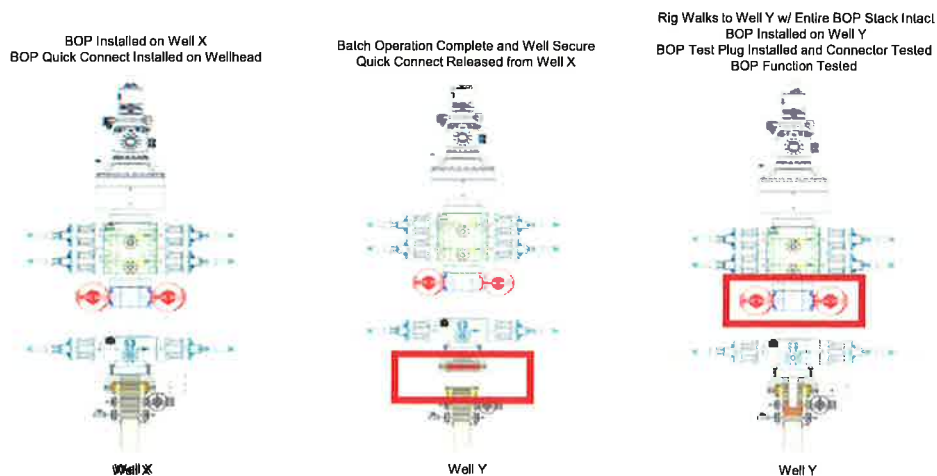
BOP Installed on Well X
BOP Quick Connect Installed on Wellhead

Well X

Batch Operation Complete and Well Secure
Quick Connect Released from Well X

Well Y

Rig Walks to Well Y w/ Entire BOP Stack Intact
BOP Installed on Well Y
BOP Test Plug Installed and Connector Tested
BOP Function Tested

Well Y